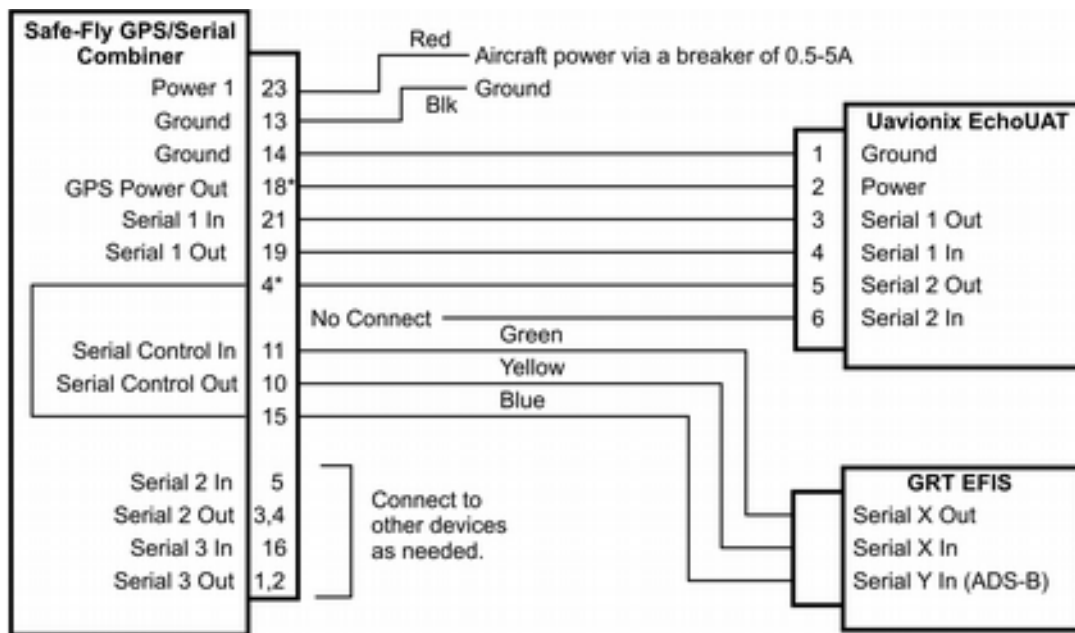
Safe-Fly GPS/Serial Combiner

Power 1 23
Ground 13
Ground 14
GPS Power Out 18*
Serial 1 In 21
Serial 1 Out 19
4*
Serial Control In 11
Serial Control Out 10
15
Serial 2 In 5
Serial 2 Out 3,4
Serial 3 In 16
Serial 3 Out 1,2

Red
Aircraft power via a breaker of 0.5-5A
Blk
Ground

No Connect
Green
Yellow
Blue

Connect to other devices as needed.

Uavionix EchoUAT
1 Ground
2 Power
3 Serial 1 Out
4 Serial 1 In
5 Serial 2 Out
6 Serial 2 In

GRT EFIS
Serial X Out
Serial X In
Serial Y In (ADS-B)